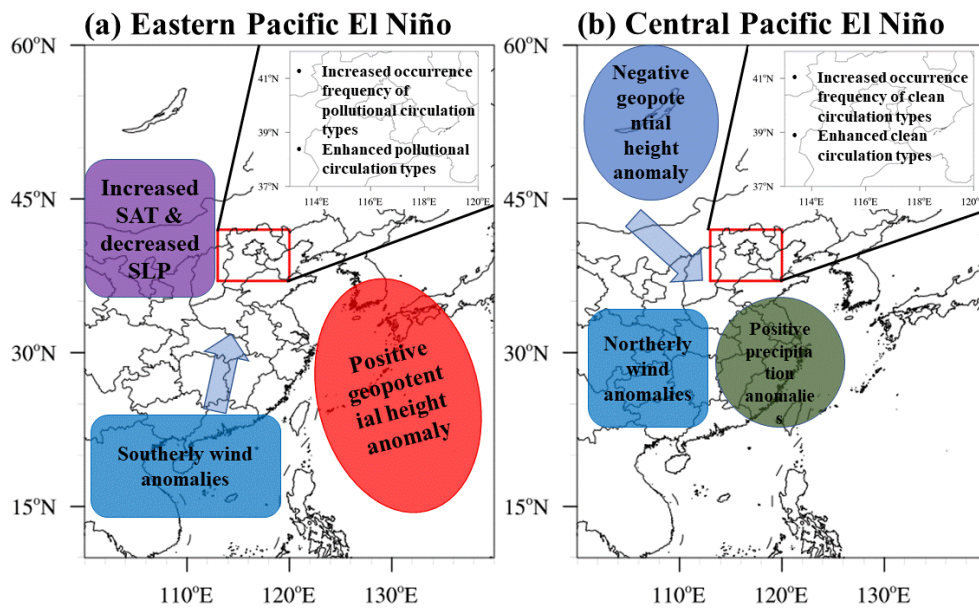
(a) Eastern Pacific El Niño

60°N

45°N

30°N

15°N

41°N

39°N

37°N

114°E 116°E 118°E 120°E

• Increased occurrence frequency of pollutional circulation types
• Enhanced pollutional circulation types

Increased SAT & decreased SLP

Positive geopotent ial height anomaly

Southerly wind anomalies

110°E 120°E 130°E

(b) Central Pacific El Niño

60°N

45°N

30°N

15°N

Negative geopote ntial height anomaly

41°N

39°N

37°N

114°E 116°E 118°E 120°

• Increased occurrence frequency of clean circulation types
• Enhanced clean circulation types

Northerly wind anomalies

Positive precipita tion anomalie s

110°E 120°E 130°E